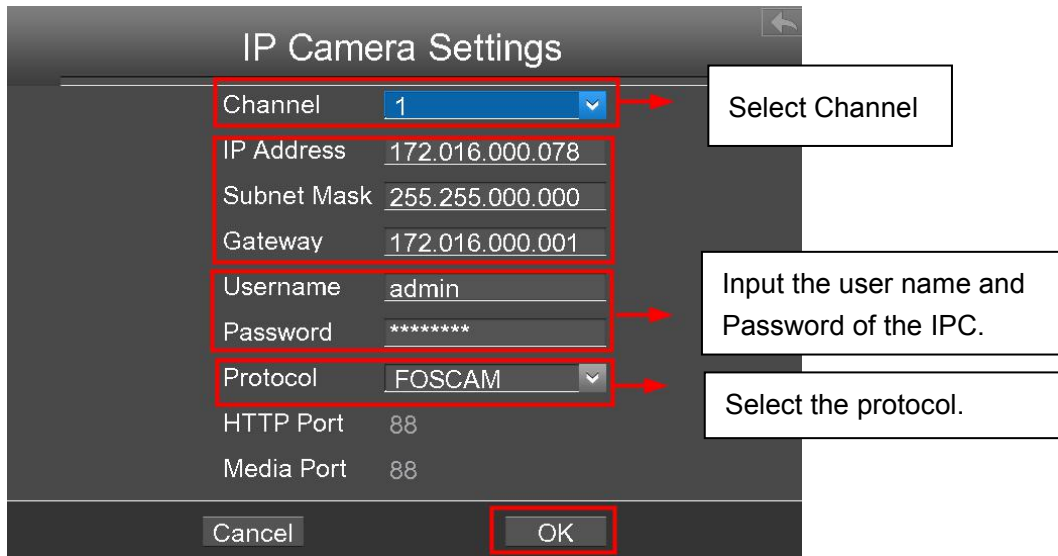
IP Camera Settings

Channel 1

Select Channel

IP Address 172.016.000.078

Subnet Mask 255.255.000.000

Gateway 172.016.000.001

Username admin

Password ********

Input the user name and Password of the IPC.

Protocol FOSCAM

Select the protocol.

HTTP Port 88

Media Port 88

Cancel

OK